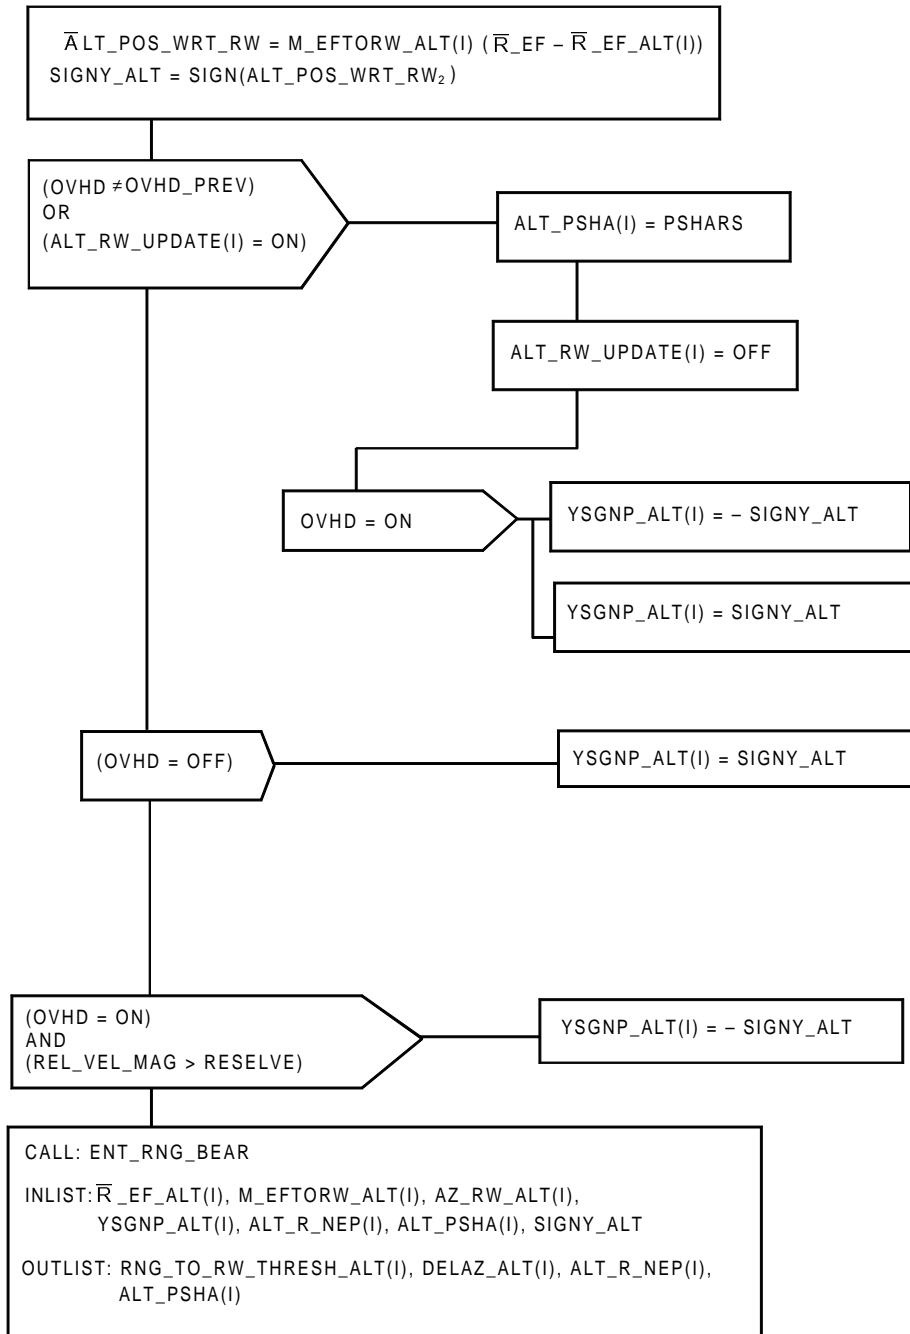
$\overline{A}$LT_POS_WRT_RW = M_EFTORW_ALT(I) ($\overline{R}$_EF – $\overline{R}$_EF_ALT(I))
SIGNY_ALT = SIGN(ALT_POS_WRT_RW$_2$)

(OVHD ≠ OVHD_PREV)
OR
(ALT_RW_UPDATE(I) = ON)

ALT_PSHA(I) = PSHARS

ALT_RW_UPDATE(I) = OFF

OVHD = ON

YSGNP_ALT(I) = – SIGNY_ALT

YSGNP_ALT(I) = SIGNY_ALT

(OVHD = OFF)

YSGNP_ALT(I) = SIGNY_ALT

(OVHD = ON)
AND
(REL_VEL_MAG > RESELVE)

YSGNP_ALT(I) = – SIGNY_ALT

CALL: ENT_RNG_BEAR

INLIST: $\overline{R}$_EF_ALT(I), M_EFTORW_ALT(I), AZ_RW_ALT(I), YSGNP_ALT(I), ALT_R_NEP(I), ALT_PSHA(I), SIGNY_ALT

OUTLIST: RNG_TO_RW_THRESH_ALT(I), DELAZ_ALT(I), ALT_R_NEP(I), ALT_PSHA(I)